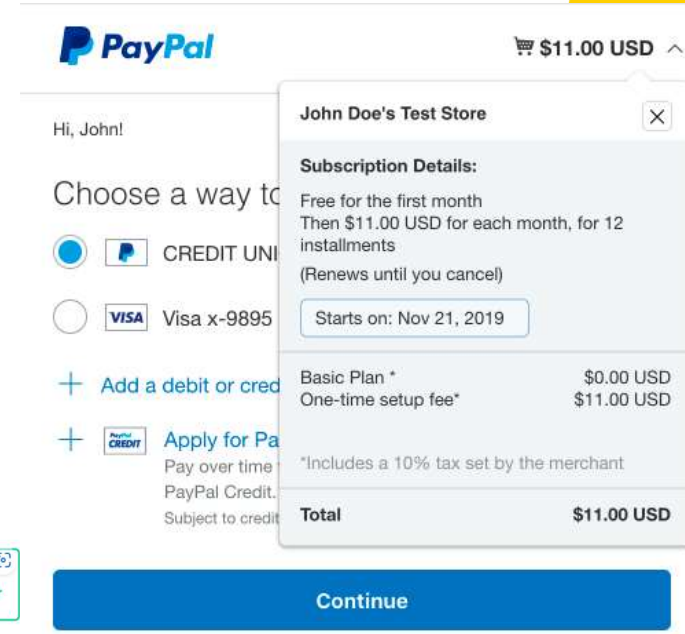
PayPal

$11.00 USD

Hi, John!

Choose a way to

CREDIT UNI

VISA Visa x-9895

Add a debit or cred

PayPal CREDIT Apply for Pa

Pay over time

PayPal Credit.

Subject to credit

John Doe's Test Store

Subscription Details:

Free for the first month
Then $11.00 USD for each month, for 12 installments

(Renews until you cancel)

Starts on: Nov 21, 2019

| Basic Plan * | $0.00 USD |
|---|---|
| One-time setup fee* | $11.00 USD |

*Includes a 10% tax set by the merchant

| Total | $11.00 USD |
|---|---|

Continue